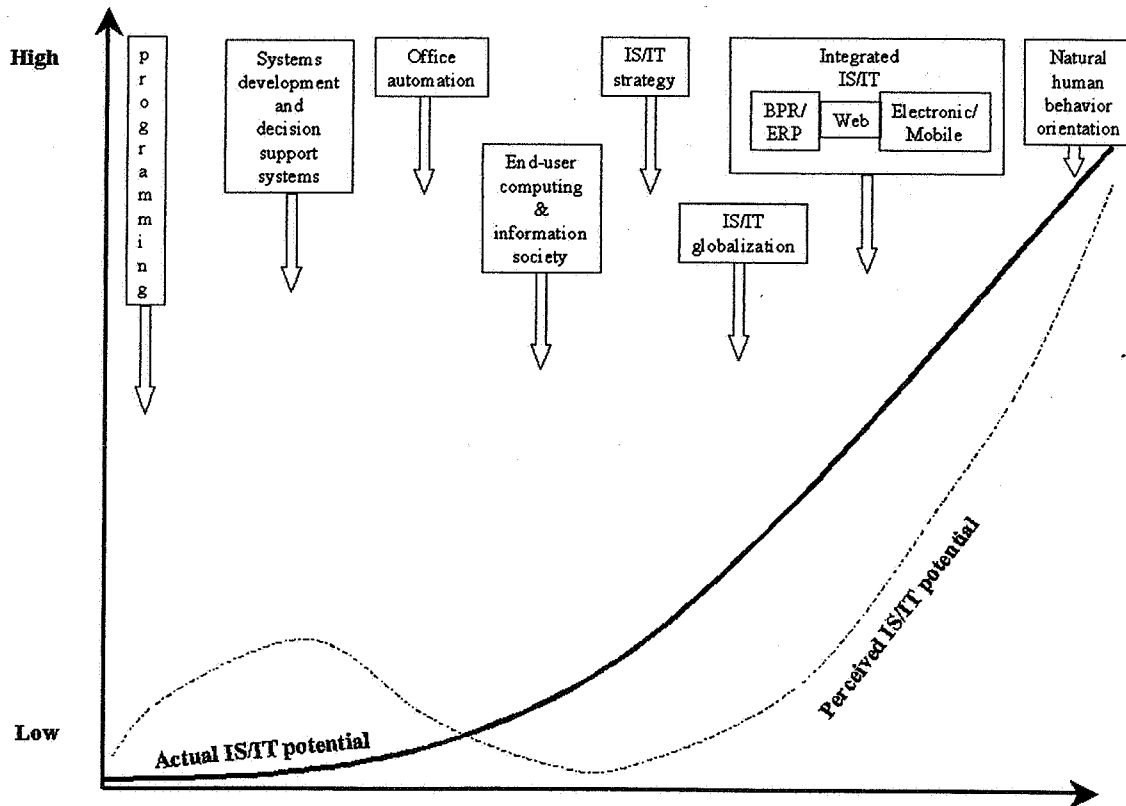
High

programming

Systems development and decision support systems

Office automation

End-user computing & information society

IS/IT strategy

IS/IT globalization

Integrated IS/IT

BPR/ ERP

Web

Electronic/ Mobile

Natural human behavior orientation

Perceived IS/IT potential

Low

Actual IS/IT potential